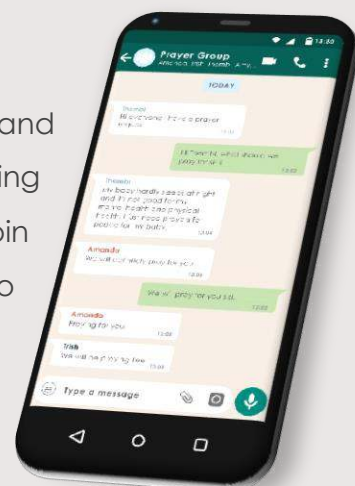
and
ing
oin
o

13:50
Prayer Group
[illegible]

TODAY

Thomas
Hi everyone. This is a prayer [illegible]

Hi! Feel free to share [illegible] pray for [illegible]

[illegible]
My baby hardly sleeps at night and it's not good for my mental health and physical health. I'd need prayers for peace for my baby.

Amanda
We will definitely pray for you.

We will pray for you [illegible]

Amanda
Praying for you

Trish
We will be praying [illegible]

Type a message